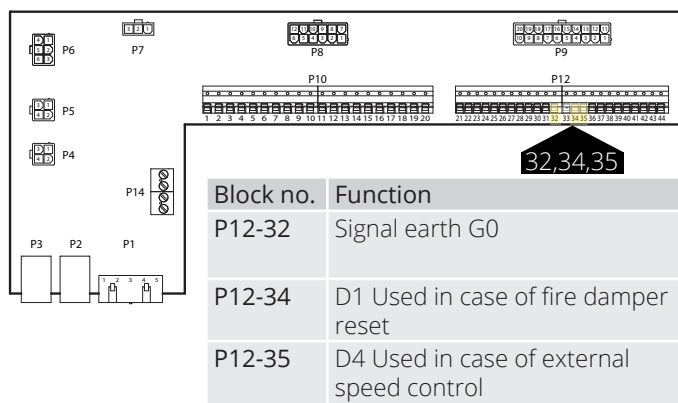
P6
P7
P8
P9
P10
P12
1 2 3 4 5 6 7 8 9 10 11 12 13 14 15 16 17 18 19 20
21 22 23 24 25 26 27 28 29 30 31 32 33 34 35 36 37 38 39 40 41 42 43 44
P5
P4
32,34,35
P14
P3
P2
P1
1 2 3 4 5

| Block no. | Function |
|---|---|
| P12-32 | Signal earth G0 |
| P12-34 | D1 Used in case of fire damper reset |
| P12-35 | D4 Used in case of external speed control |